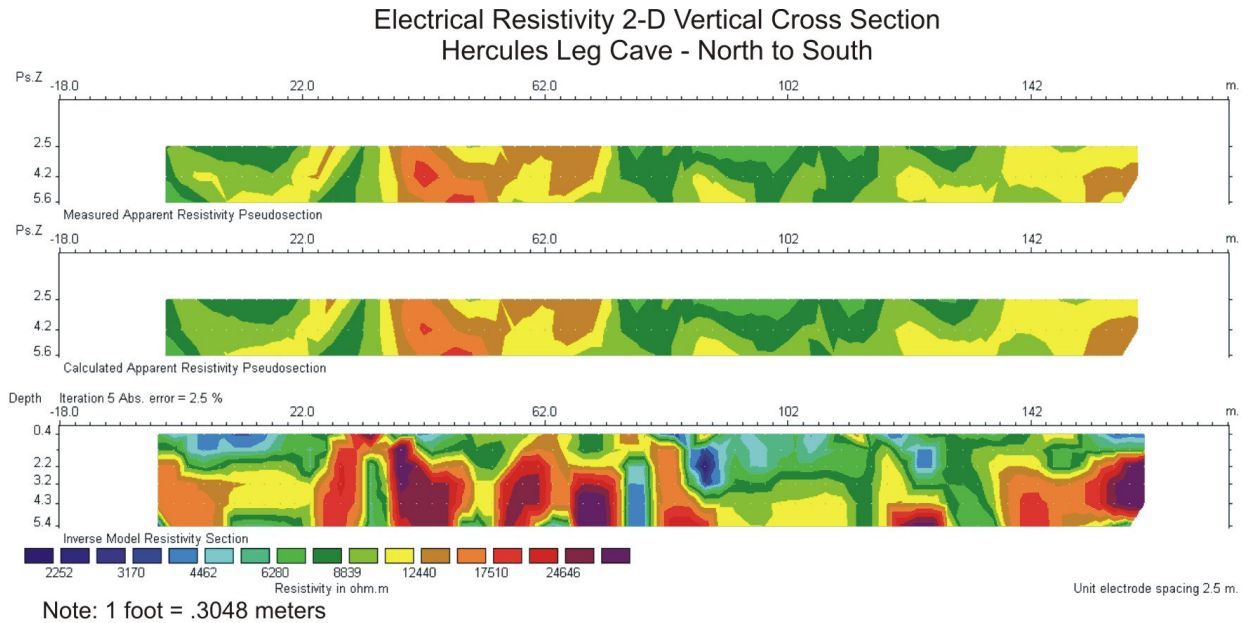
Electrical Resistivity 2-D Vertical Cross Section
Hercules Leg Cave - North to South

Ps.Z -18.0 22.0 62.0 102 142 m.
2.5
4.2
5.6
Measured Apparent Resistivity Pseudosection

Ps.Z -18.0 22.0 62.0 102 142 m.
2.5
4.2
5.6
Calculated Apparent Resistivity Pseudosection

Depth Iteration 5 Abs. error = 2.5 %
-18.0 22.0 62.0 102 142 m.
0.4
2.2
3.2
4.3
5.4
Inverse Model Resistivity Section

2252 3170 4462 6280 8839 12440 17510 24646
Resistivity in ohm.m

Unit electrode spacing 2.5 m.

Note: 1 foot = .3048 meters